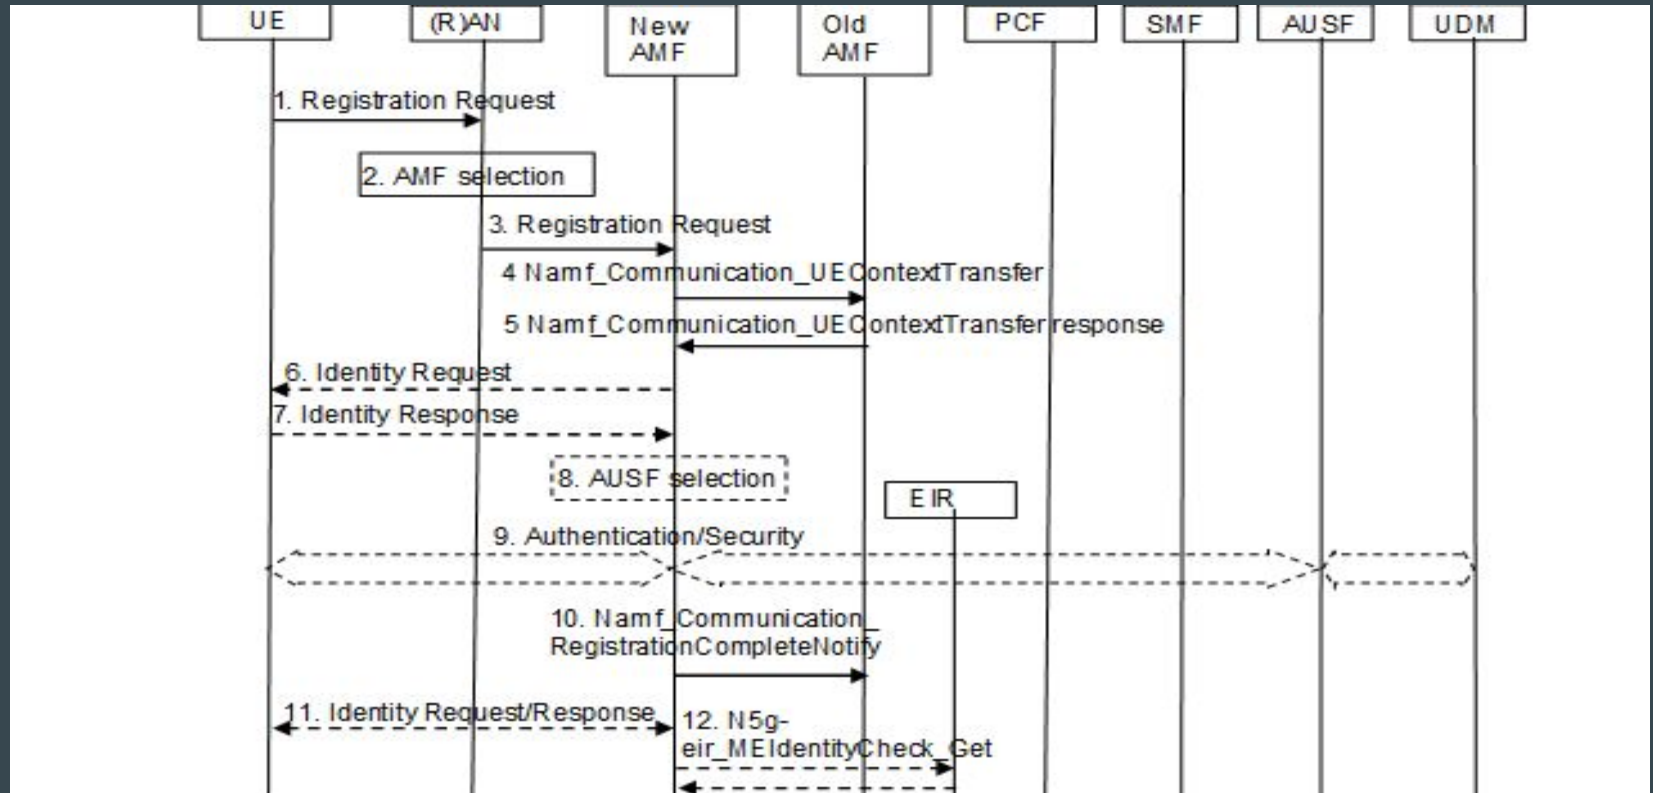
UE
(R)AN
New AMF
Old AMF
PCF
SMF
AUSF
UDM

1. Registration Request

2. AMF selection

3. Registration Request

4 Namf_Communication_UEContextTransfer

5 Namf_Communication_UEContextTransfer response

6. Identity Request

7. Identity Response

8. AUSF selection

EIR

9. Authentication/Security

10. Namf_Communication_ RegistrationCompleteNotify

11. Identity Request/Response

12. N5g-eir_MEIdentityCheck_Get